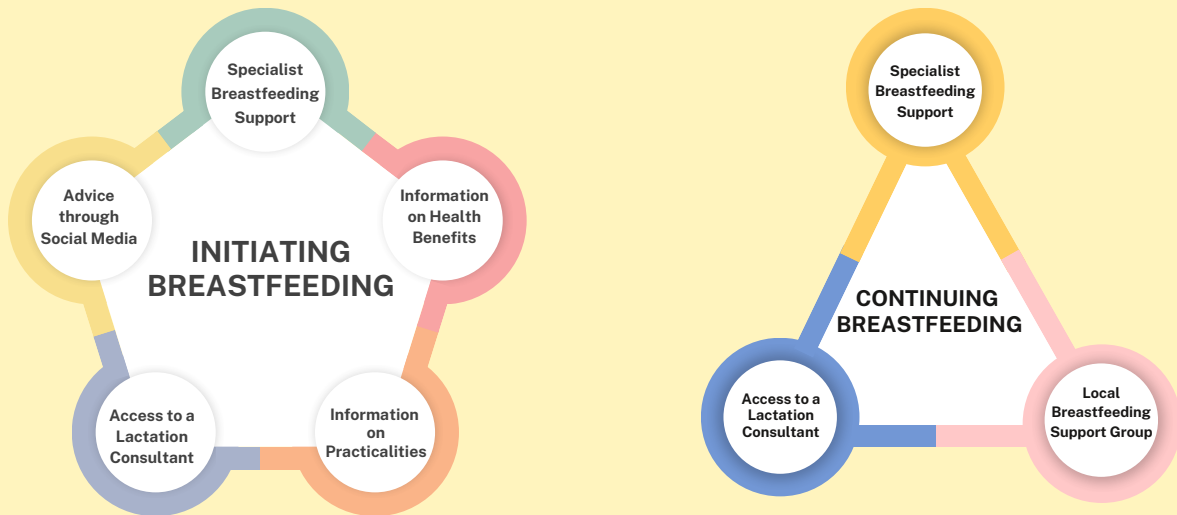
Specialist Breastfeeding Support

Information on Health Benefits

Advice through Social Media

INITIATING BREASTFEEDING

Access to a Lactation Consultant

Information on Practicalities

Specialist Breastfeeding Support

CONTINUING BREASTFEEDING

Access to a Lactation Consultant

Local Breastfeeding Support Group